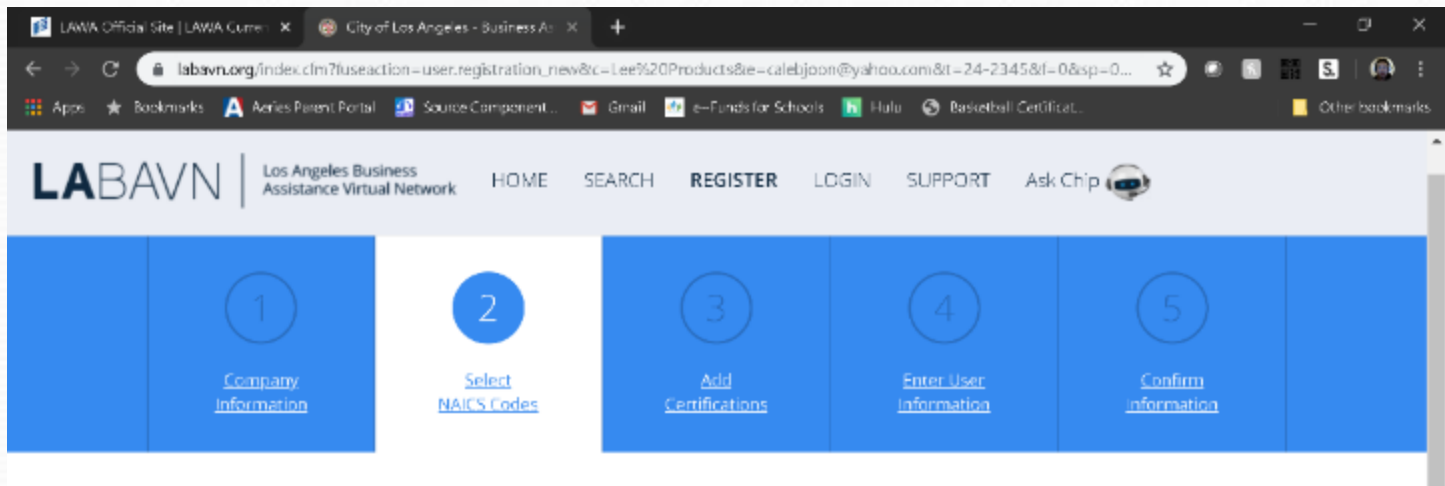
LAWA Official Site | LAWA Curren ×
City of Los Angeles - Business As ×
+

labavn.org/index.cfm?fuseaction=user.registration_new&c=Lee%20Products&e=calebjoon@yahoo.com&t=24-2345&f=0&sp=0...

Apps
Bookmarks
Aeries Parent Portal
Source Component...
Gmail
e-Funds for Schools
Hulu
Basketball Certificat...
Other bookmarks

LABAVN
Los Angeles Business Assistance Virtual Network
HOME
SEARCH
REGISTER
LOGIN
SUPPORT
Ask Chip

1
Company Information

2
Select NAICS Codes

3
Add Certifications

4
Enter User Information

5
Confirm Information